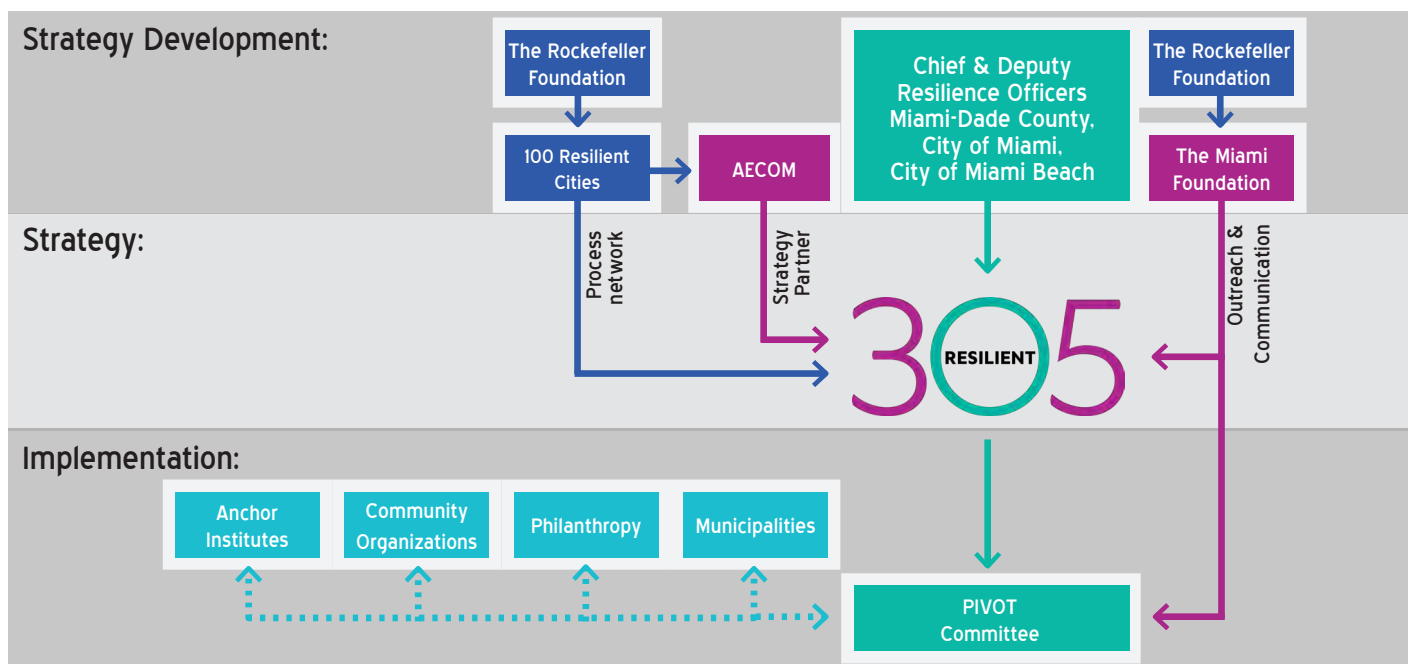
Strategy Development:

The Rockefeller Foundation

100 Resilient Cities

AECOM

Chief & Deputy Resilience Officers Miami-Dade County, City of Miami, City of Miami Beach

The Rockefeller Foundation

The Miami Foundation

Strategy:

Process network

Strategy Partner

Outreach & Communication

3O5 RESILIENT

Implementation:

Anchor Institutes

Community Organizations

Philanthropy

Municipalities

PIVOT Committee